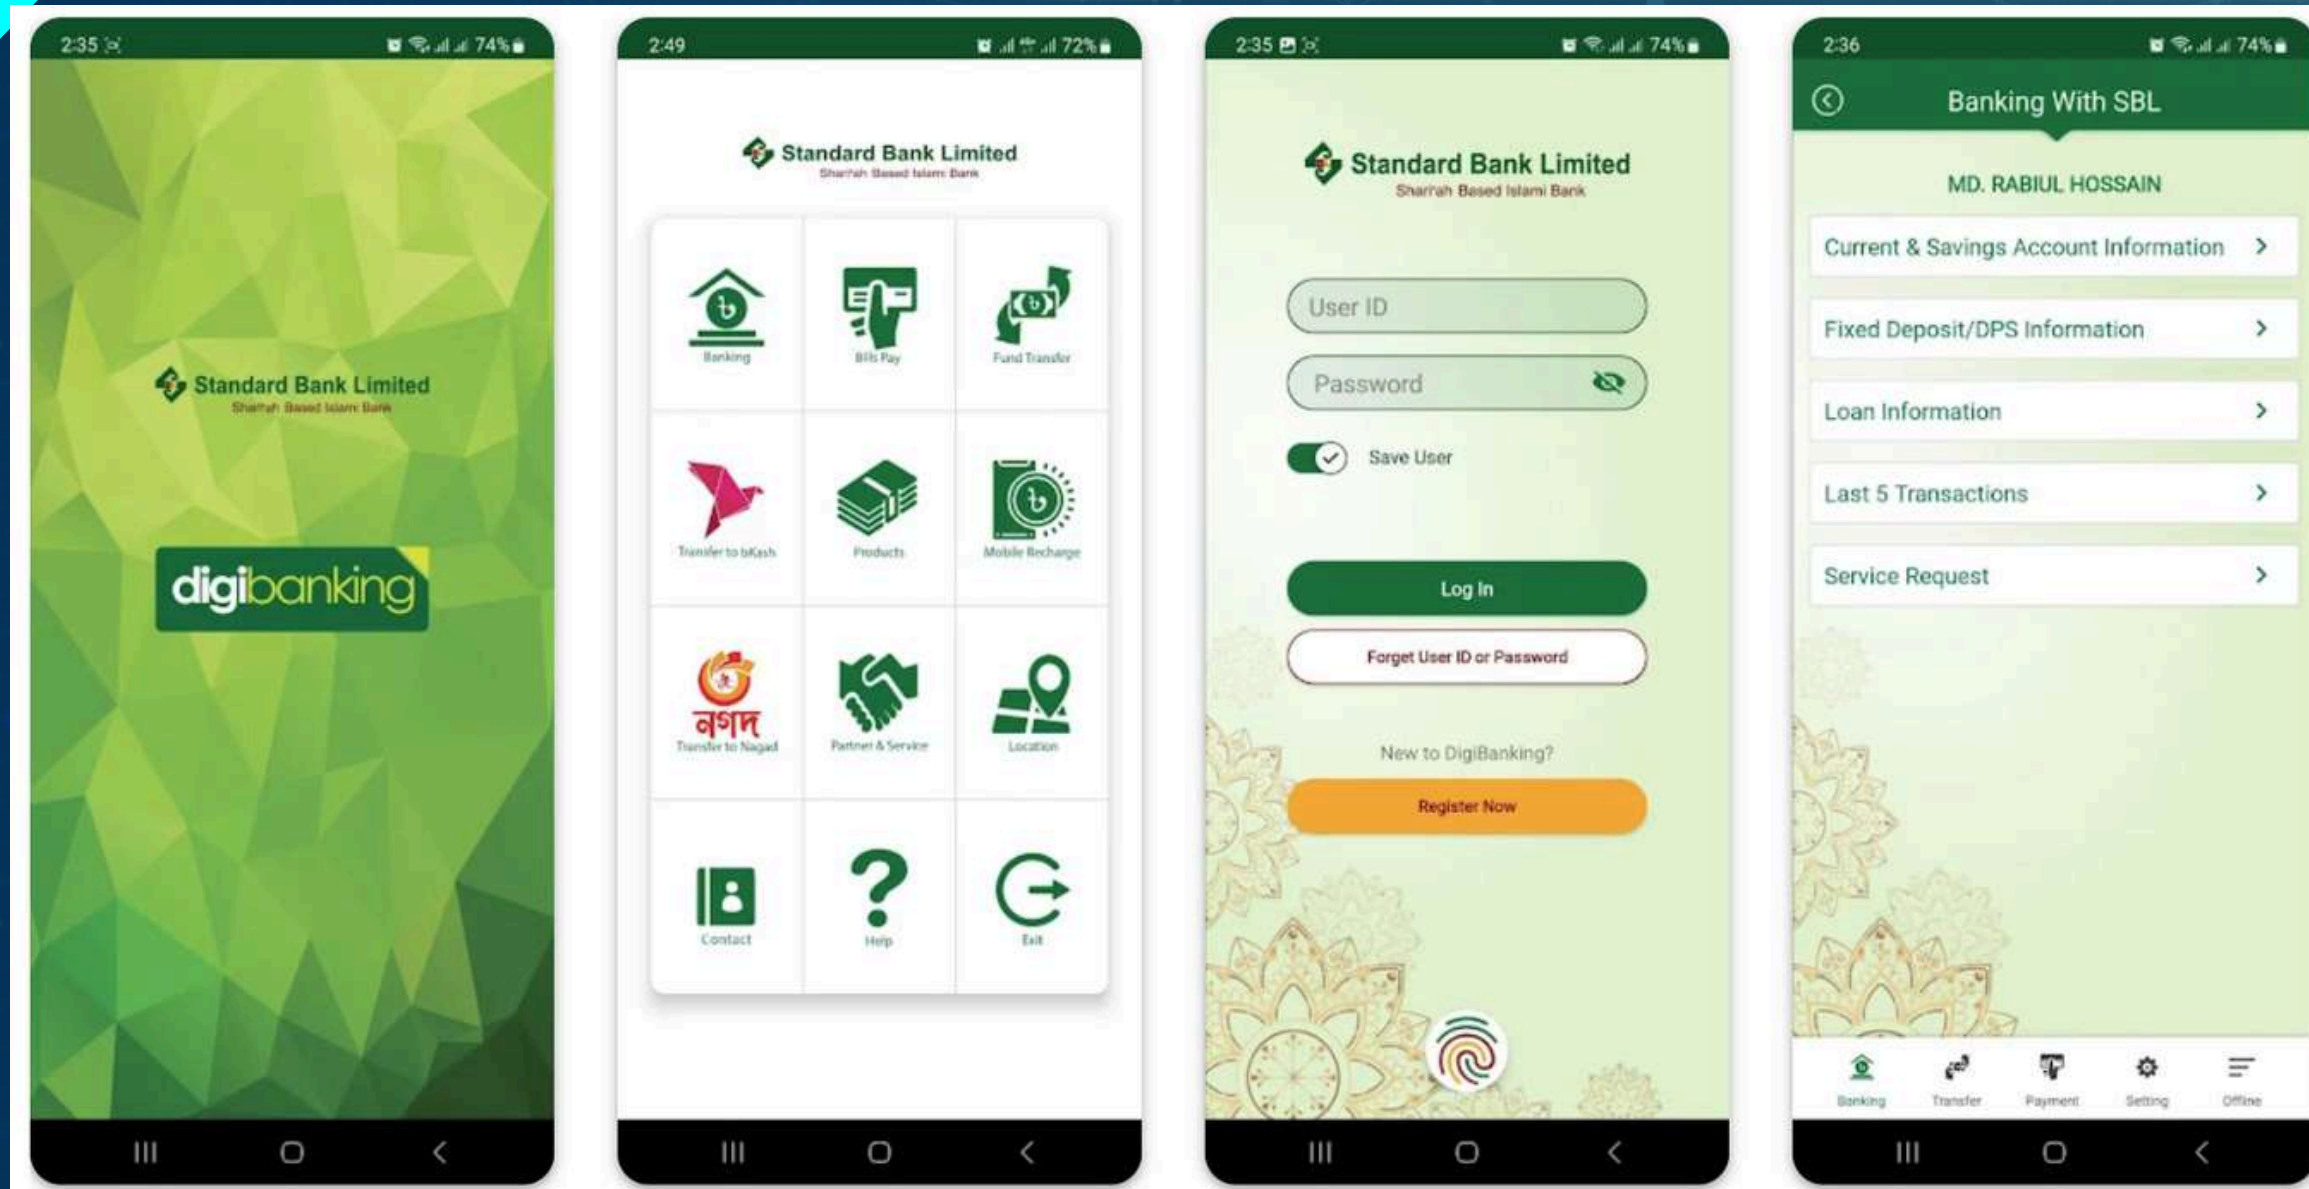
2:35 74%

Standard Bank Limited
Shariah Based Islami Bank

digibanking

2:49 72%

Standard Bank Limited
Shariah Based Islami Bank

Banking
Bills Pay
Fund Transfer
Transfer to bKash
Products
Mobile Recharge
নগদ
Transfer to Nagad
Partner & Service
Location
Contact
Help
Exit

2:35 74%

Standard Bank Limited
Shariah Based Islami Bank

User ID
Password
Save User
Log In
Forget User ID or Password
New to DigiBanking?
Register Now

2:36 74%

Banking With SBL

MD. RABIUL HOSSAIN

Current & Savings Account Information >
Fixed Deposit/DPS Information >
Loan Information >
Last 5 Transactions >
Service Request >

Banking
Transfer
Payment
Setting
Offline